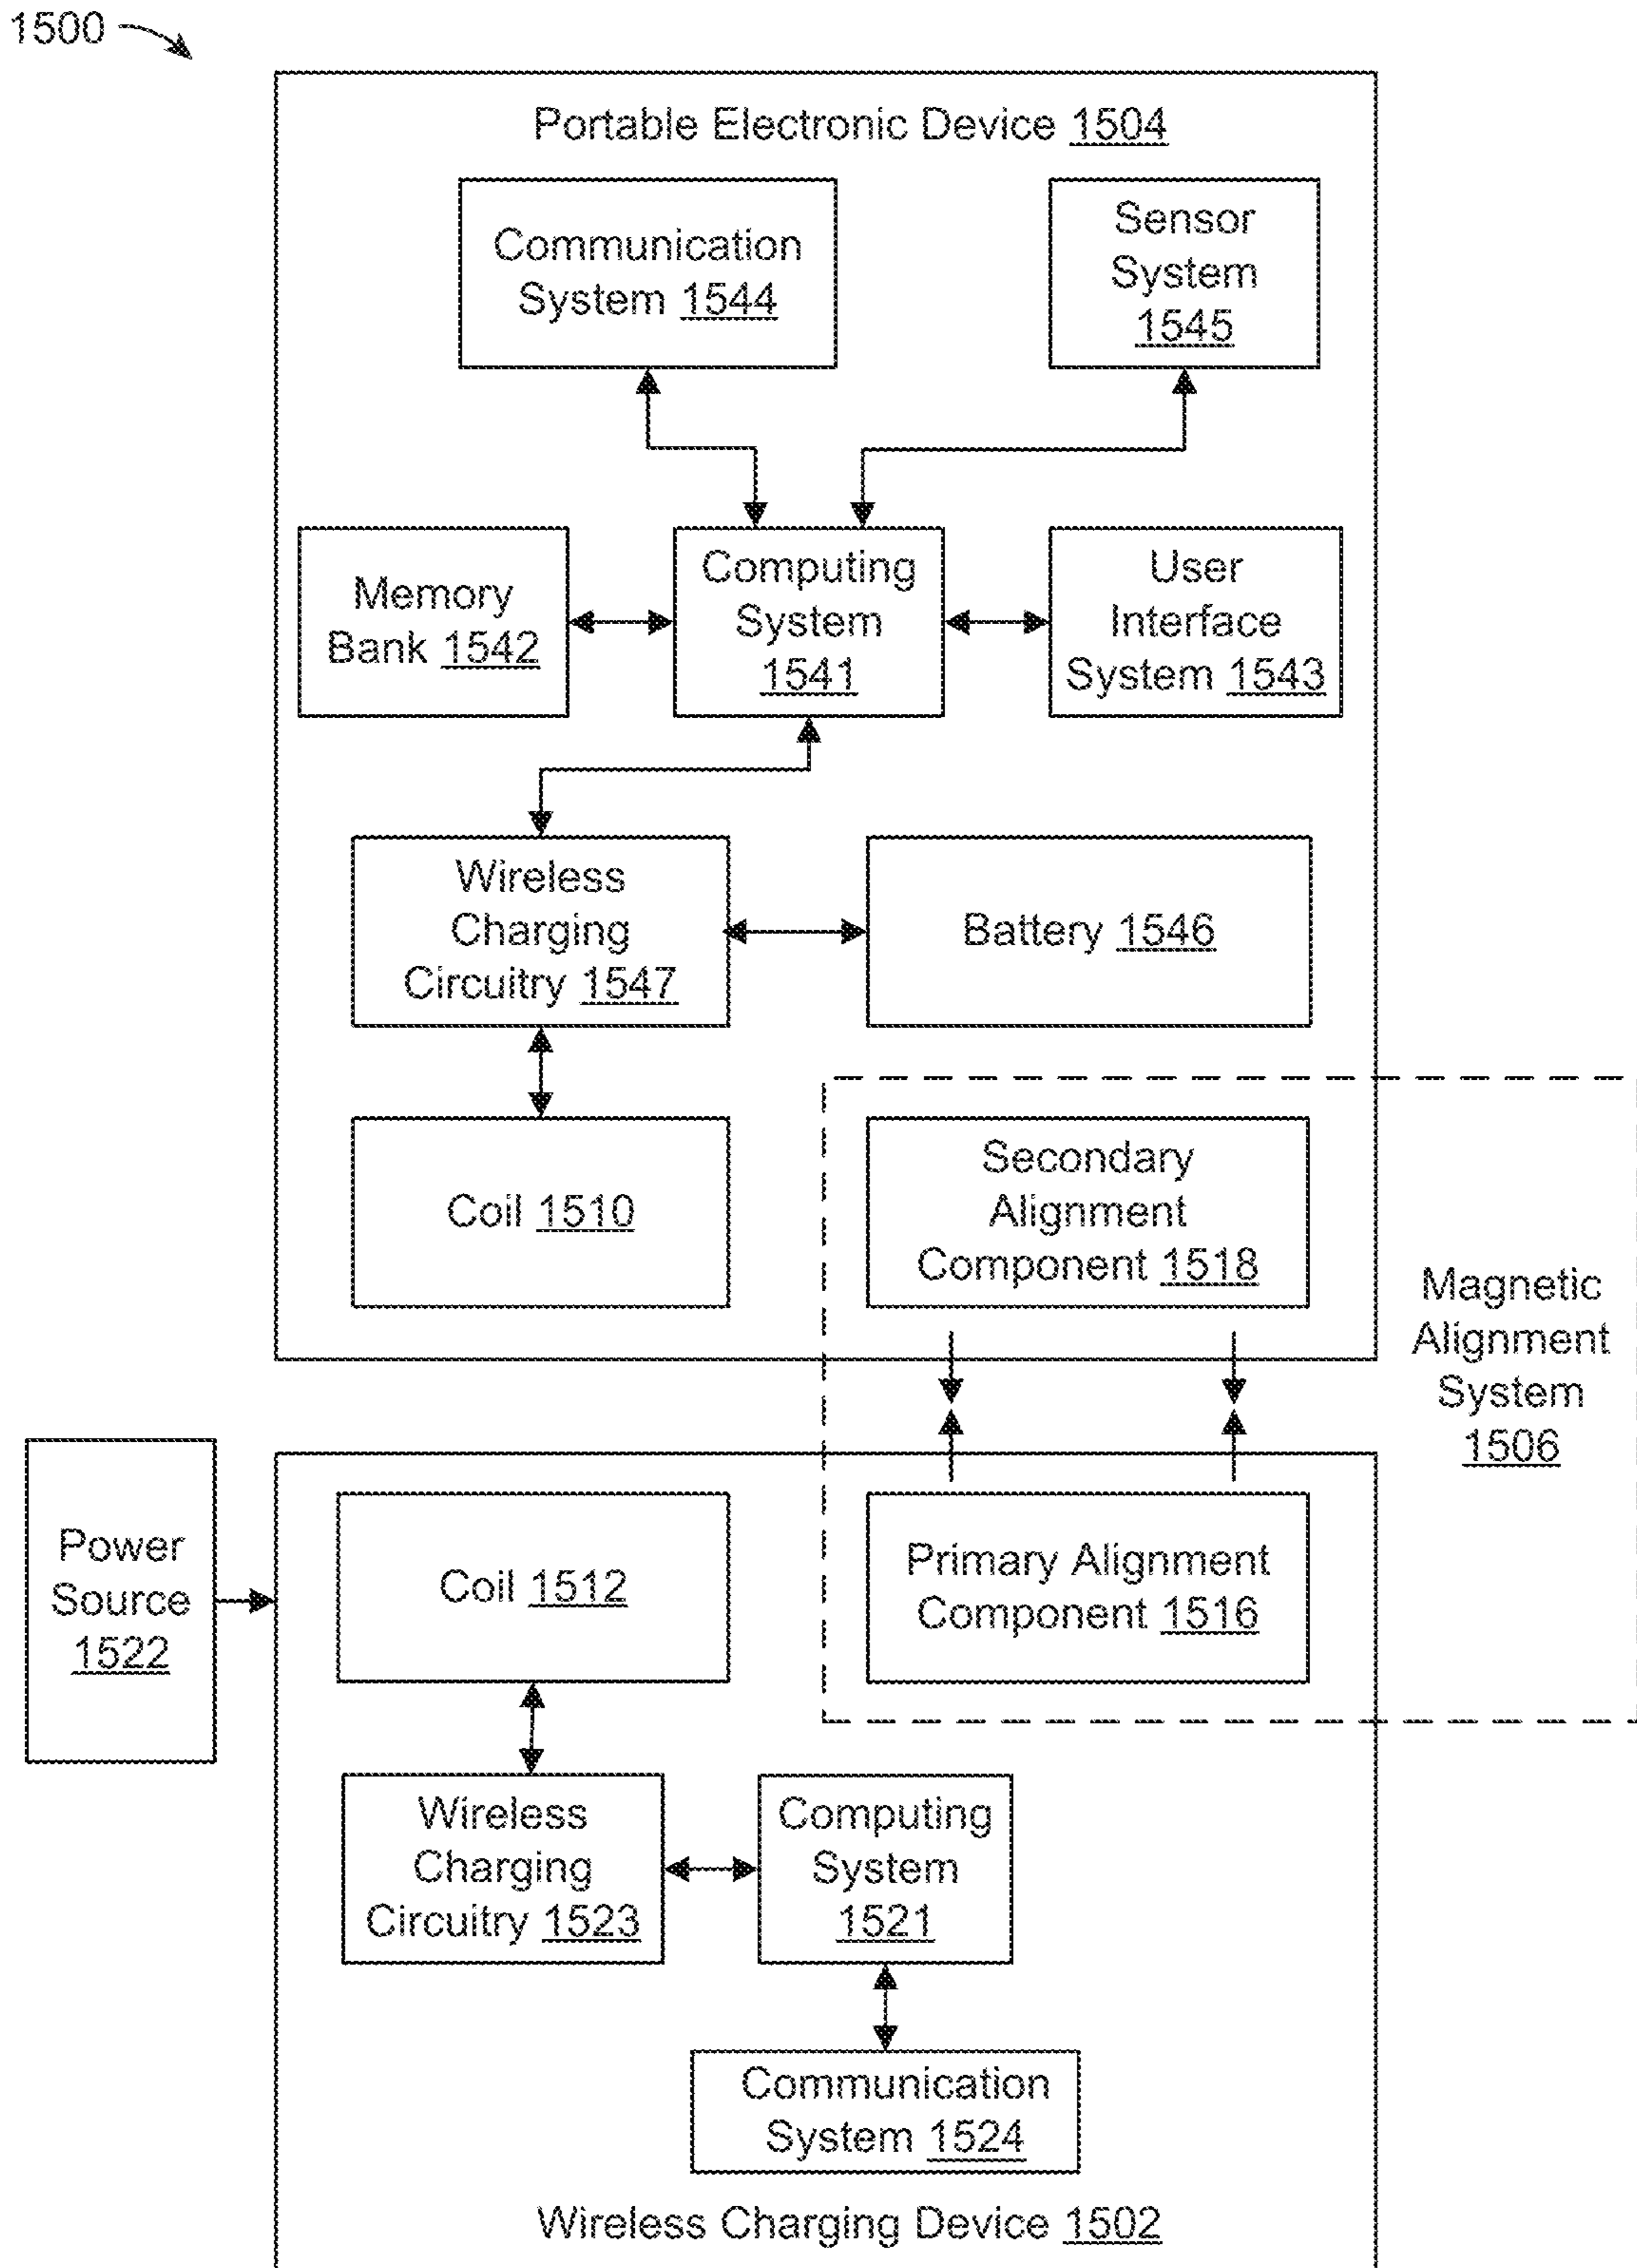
1500

Portable Electronic Device 1504

Communication System 1544

Sensor System 1545

Memory Bank 1542

Computing System 1541

User Interface System 1543

Wireless Charging Circuitry 1547

Battery 1546

Coil 1510

Secondary Alignment Component 1518

Magnetic Alignment System 1506

Power Source 1522

Coil 1512

Primary Alignment Component 1516

Wireless Charging Circuitry 1523

Computing System 1521

Communication System 1524

Wireless Charging Device 1502